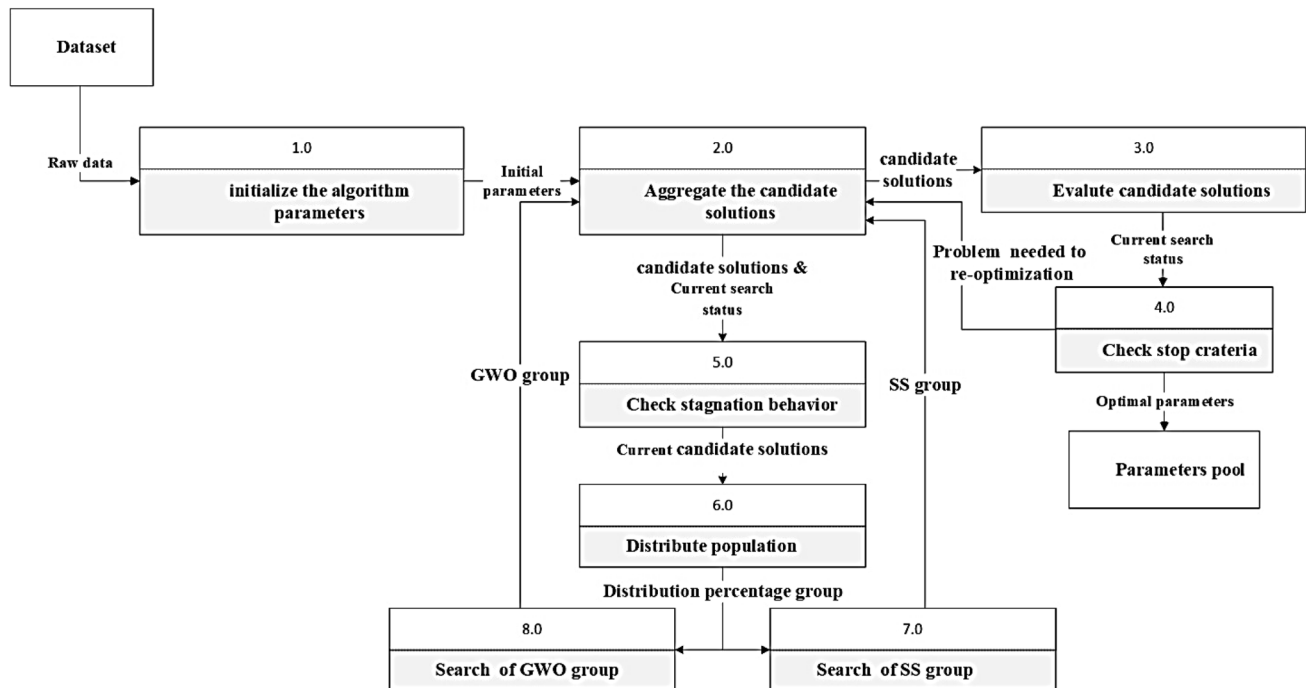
Dataset

Raw data

1.0

initialize the algorithm parameters

Initial parameters

2.0

Aggregate the candidate solutions

candidate solutions

3.0

Evalute candidate solutions

Current search status

Problem needed to re-optimization

4.0

Check stop crateria

Optimal parameters

Parameters pool

candidate solutions & Current search status

5.0

Check stagnation behavior

GWO group

SS group

Current candidate solutions

6.0

Distribute population

Distribution percentage group

8.0

Search of GWO group

7.0

Search of SS group